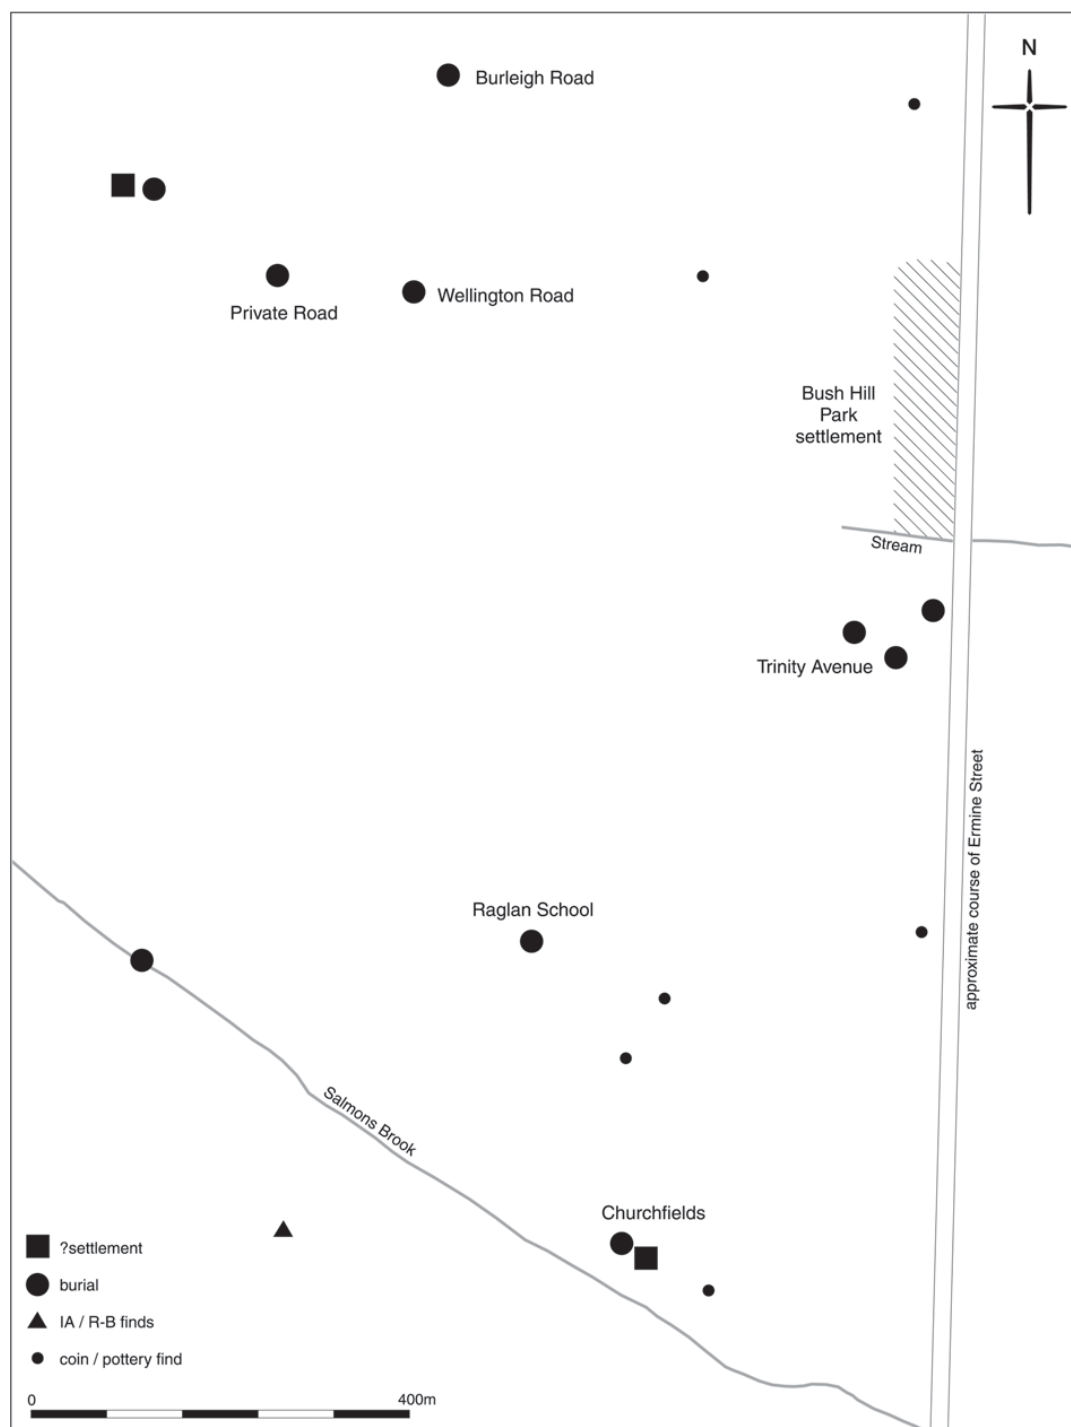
N

Burleigh Road

Private Road

Wellington Road

Bush Hill Park settlement

Stream

Trinity Avenue

approximate course of Ermine Street

Raglan School

Salmons Brook

Churchfields

?settlement
burial
IA / R-B finds
coin / pottery find

0
400m